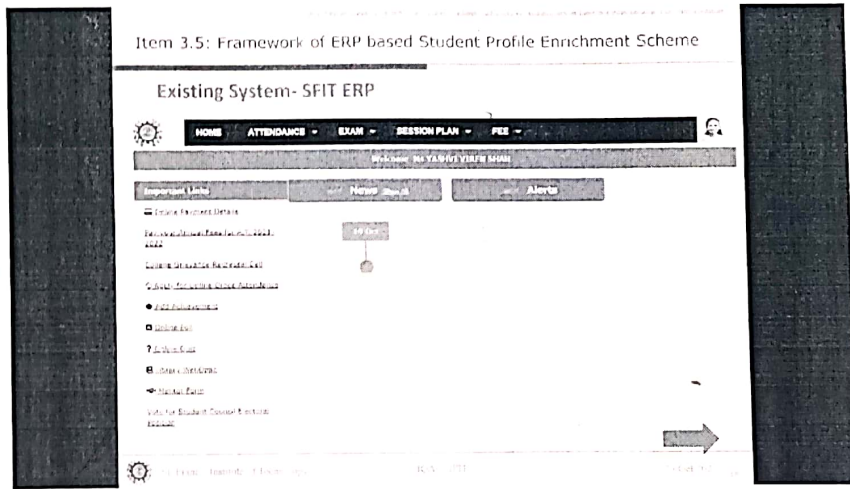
Item 3.5: Framework of ERP based Student Profile Enrichment Scheme

Existing System- SFIT ERP

HOME ATTENDANCE ▾ EXAM ▾ SESSION PLAN ▾ FEE ▾

Welcome Ms YASHVI VIREN SHAH

Important Links

News

Alerts

Online Payment Details

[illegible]

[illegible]

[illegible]

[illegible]

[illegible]

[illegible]

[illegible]

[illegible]

Vote for Student Council Election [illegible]

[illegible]